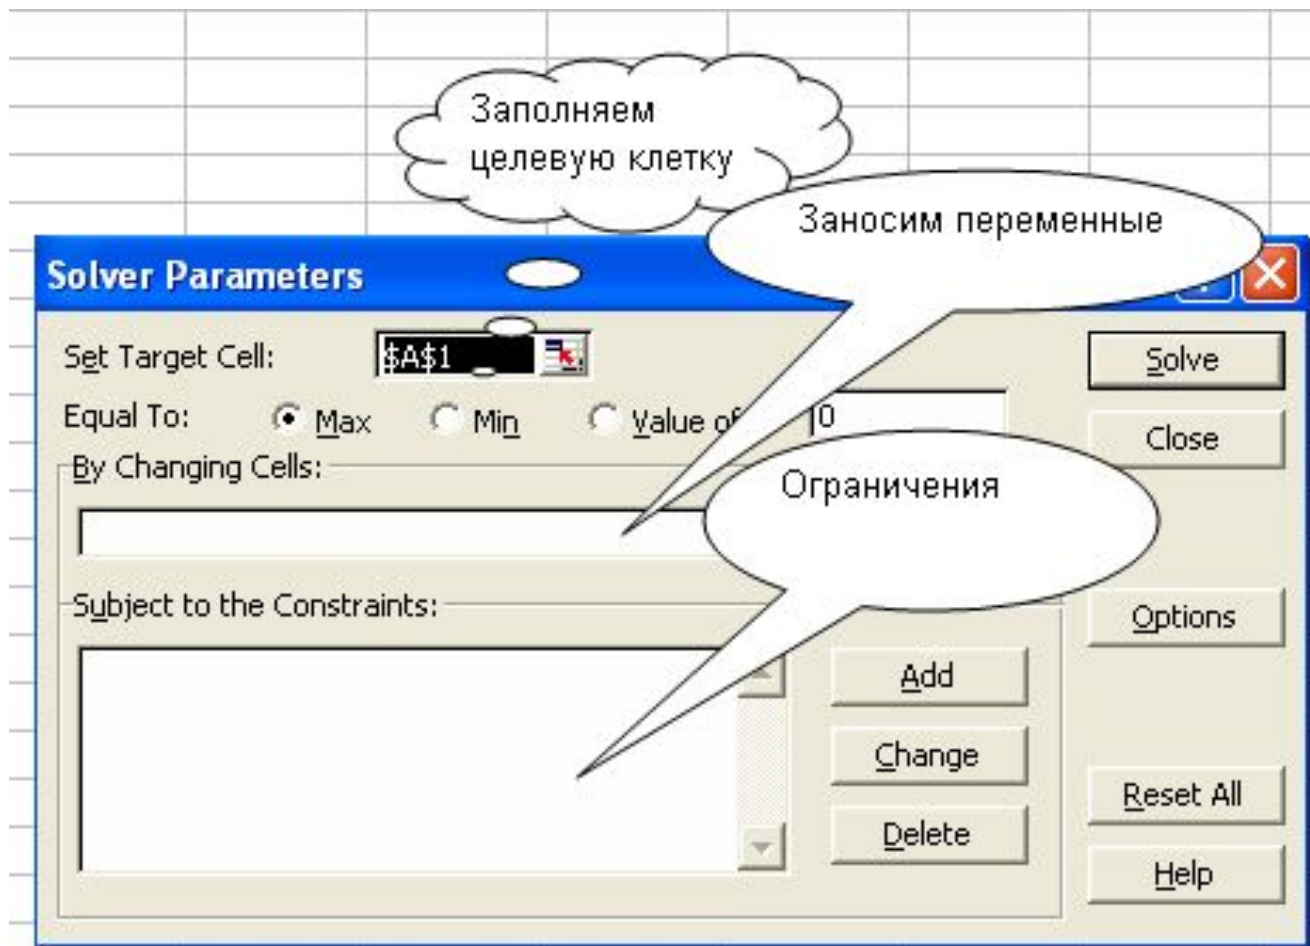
Заполняем целевую клетку

Заносим переменные

Solver Parameters

Set Target Cell: $A$1

Equal To: Max Min Value of 0

By Changing Cells:

Ограничения

Subject to the Constraints:

Solve

Close

Options

Add

Change

Delete

Reset All

Help